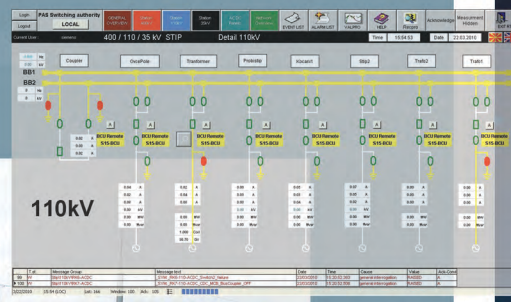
Login
Logout
PAS Switching authority
LOCAL
GENERAL OVERVIEW
EVENT LIST
ALARM LIST
VALPRO
HELP
Acknowledge
Measurement Hidden
EXIT
Current User:
400 / 110 / 35 kV STIP
Detail 110kV
Time
10:04:53
Date
22.03.2010
BB1
BB2
Coupler
OvcaPole
Transformer
Pobrdje
Vocar1
Sib2
Trafo3
Trafo1
BCU Remote
S15-BCU
BCU Remote
S15-BCU
BCU Remote
S15-BCU
BCU Remote
S15-BCU
BCU Remote
S15-BCU
BCU Remote
S15-BCU
BCU Remote
S15-BCU
110kV
Message Group
Message text
Date
Time
Cause
Value
Add. Cmd
22/03/2010
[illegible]